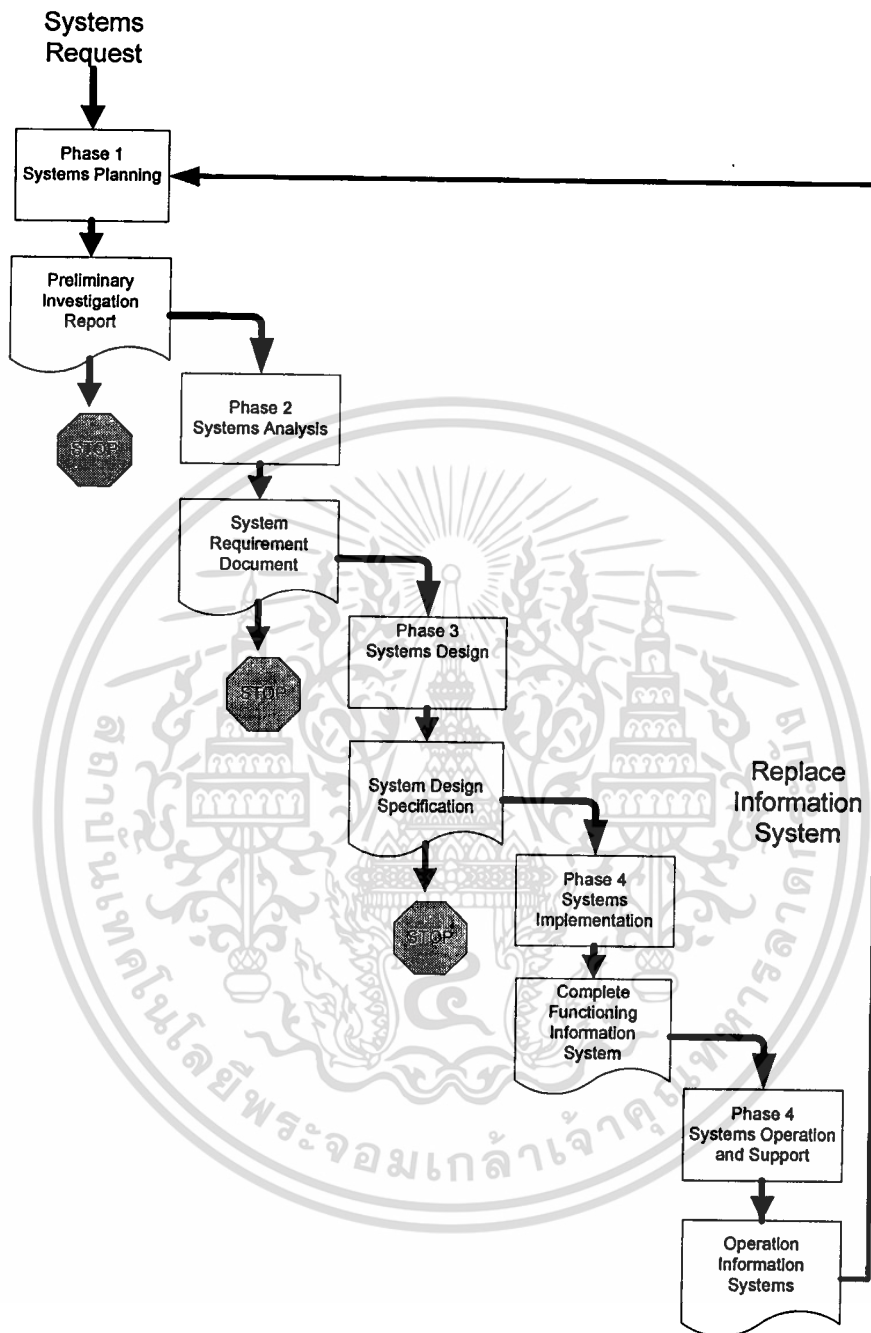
Systems Request

Phase 1
Systems Planning

Preliminary Investigation Report

STOP

Phase 2
Systems Analysis

System Requirement Document

STOP

Phase 3
Systems Design

System Design Specification

STOP

Phase 4
Systems Implementation

Complete Functioning Information System

Phase 4
Systems Operation and Support

Operation Information Systems

Replace Information System

สถาบันเทคโนโลยีพระจอมเกล้าเจ้าคุณทหารลาดกระบัง